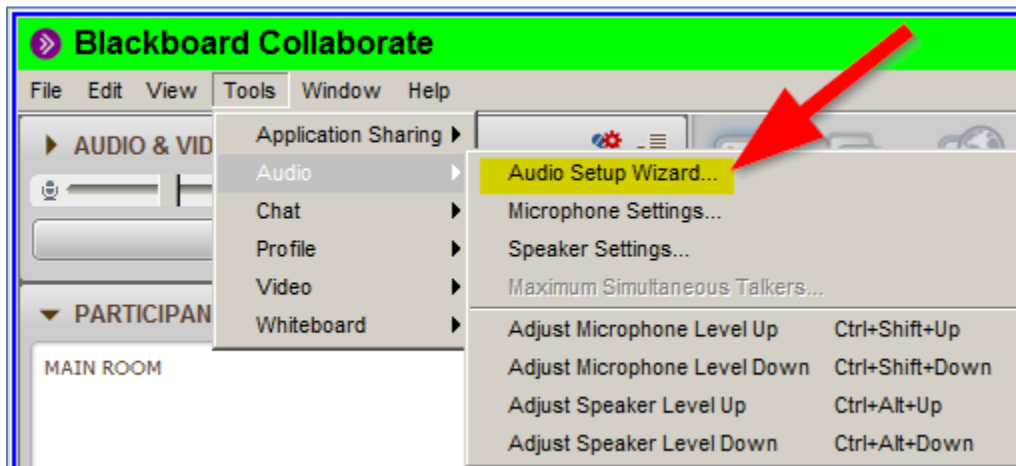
Blackboard Collaborate

File Edit View Tools Window Help

AUDIO & VID

PARTICIPAN

MAIN ROOM

Application Sharing
Audio
Chat
Profile
Video
Whiteboard

Audio Setup Wizard...
Microphone Settings...
Speaker Settings...
Maximum Simultaneous Talkers...

| | |
|---|---|
| Adjust Microphone Level Up | Ctrl+Shift+Up |
| Adjust Microphone Level Down | Ctrl+Shift+Down |
| Adjust Speaker Level Up | Ctrl+Alt+Up |
| Adjust Speaker Level Down | Ctrl+Alt+Down |